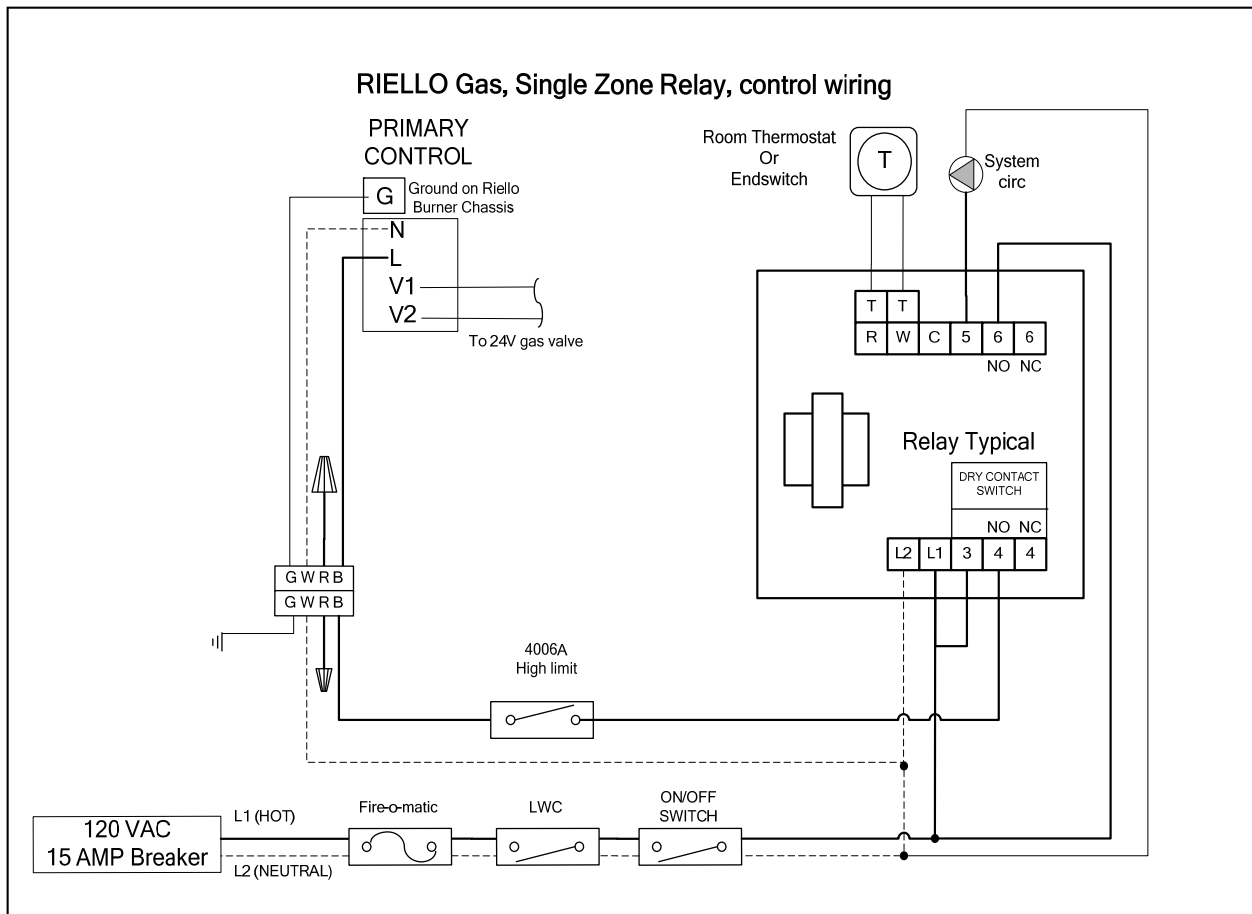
RIELLO Gas, Single Zone Relay, control wiring

PRIMARY CONTROL

G Ground on Riello Burner Chassis

N
L
V1
V2

To 24V gas valve

Room Thermostat Or Endswitch

T

System circ

| T | T | | | | |
|---|---|---|---|---|---|
| R | W | C | 5 | 6 | 6 |

NO NC

Relay Typical

DRY CONTACT SWITCH

NO NC

| L2 | L1 | 3 | 4 | 4 |
|---|---|---|---|---|

G W R B
G W R B

4006A
High limit

120 VAC
15 AMP Breaker

L1 (HOT)
L2 (NEUTRAL)

Fire-o-matic

LWC

ON/OFF SWITCH